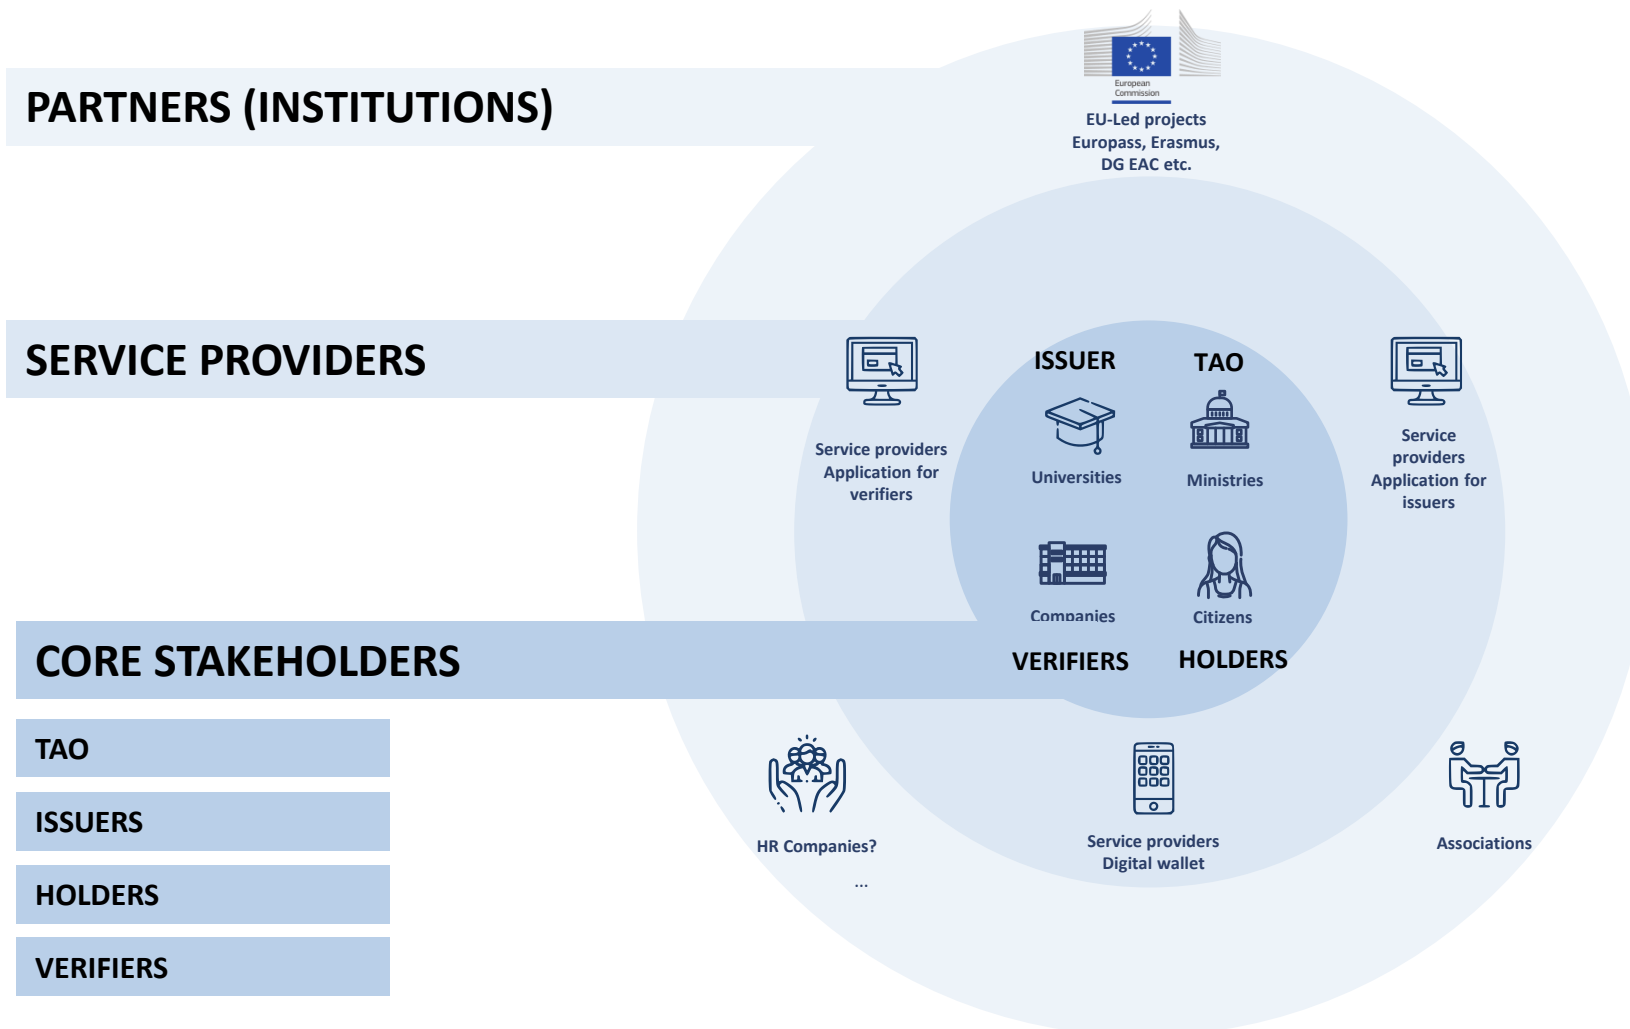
PARTNERS (INSTITUTIONS)

European Commission

EU-Led projects Europass, Erasmus, DG EAC etc.

SERVICE PROVIDERS

Service providers Application for verifiers

ISSUER

TAO

Universities

Ministries

Service providers Application for issuers

Companies

Citizens

CORE STAKEHOLDERS

VERIFIERS

HOLDERS

TAO

ISSUERS

HOLDERS

VERIFIERS

HR Companies?

...

Service providers Digital wallet

Associations